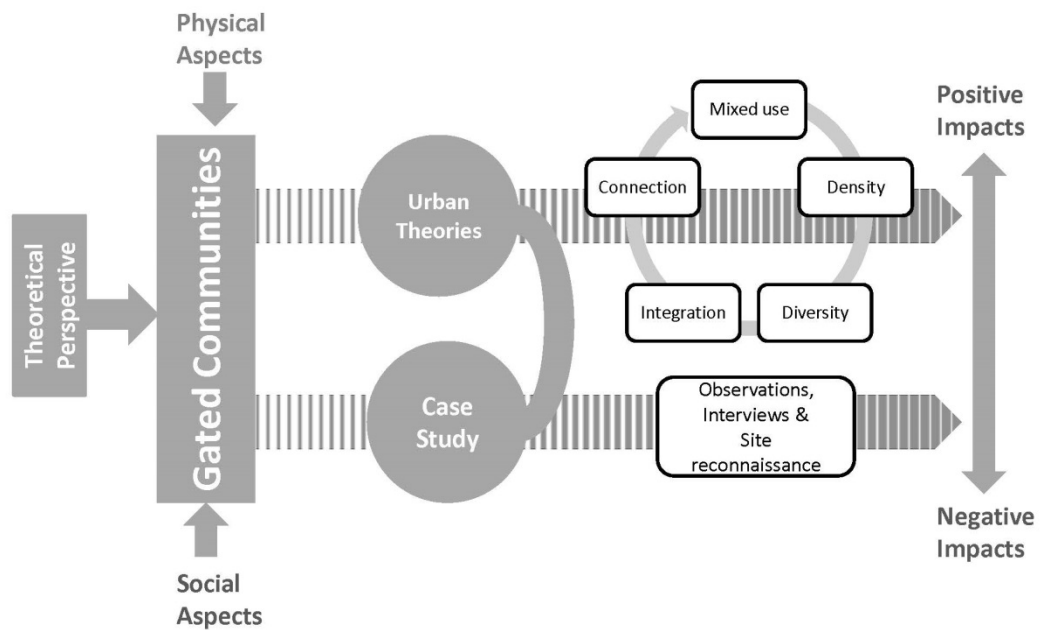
Physical Aspects

Theoretical Perspective

Gated Communities

Social Aspects

Urban Theories

Case Study

Mixed use

Connection

Density

Integration

Diversity

Observations, Interviews & Site reconnaissance

Positive Impacts

Negative Impacts